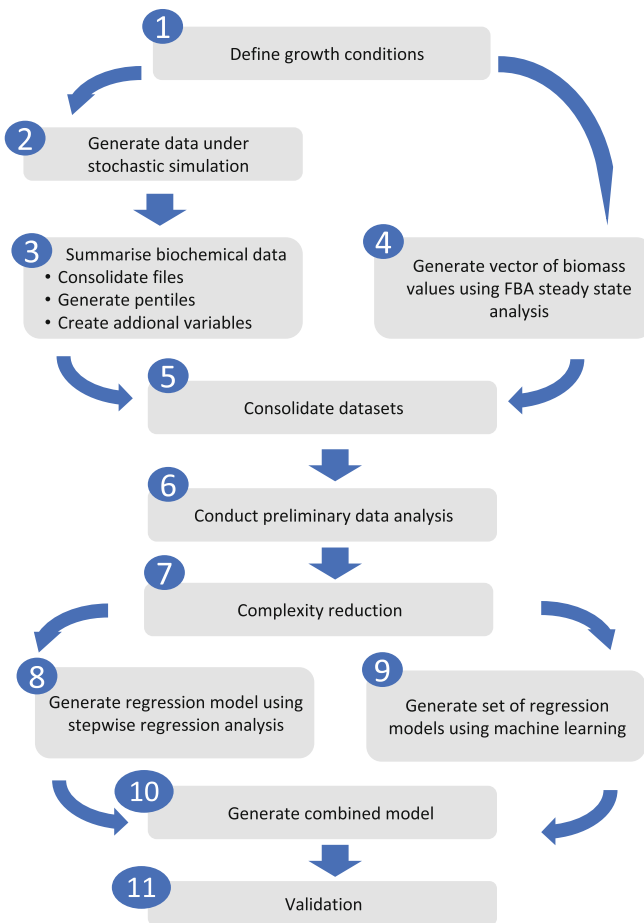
1
Define growth conditions

2
Generate data under stochastic simulation

3
Summarise biochemical data
• Consolidate files
• Generate pentiles
• Create addional variables

4
Generate vector of biomass values using FBA steady state analysis

5
Consolidate datasets

6
Conduct preliminary data analysis

7
Complexity reduction

8
Generate regression model using stepwise regression analysis

9
Generate set of regression models using machine learning

10
Generate combined model

11
Validation